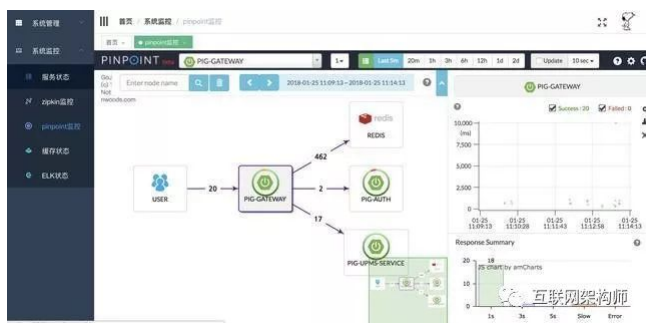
系统管理

系统监控

服务状态

zipkin监控

pinpoint监控

缓存状态

ELK状态

首页 / 系统监控 / pinpoint监控

首页 ● pinpoint监控

PINPOINT beta

PIG-GATEWAY

1

Last 5m 20m 1h 3h 6h 12h 1d 2d

Update 10 sec

Enter node name

2018-01-25 11:09:13 ~ 2018-01-25 11:14:13

Gou (s) Not records.com

redis

REDIS

462

USER

20

PIG-GATEWAY

2

PIG-AUTH

17

PIG-UPMS-SERVICE

PIG-GATEWAY

Success : 20

Failed : 0

10,000 (ms)

7,500

5,000

2,500

0

01-25 11:09:13

01-25 11:10:28

01-25 11:11:43

01-25 11:12:58

01-25 11:14:13

Response Summary

20

18

JS chart by amCharts

10

0

1s 3s 5s Slow Error

互联网架构师